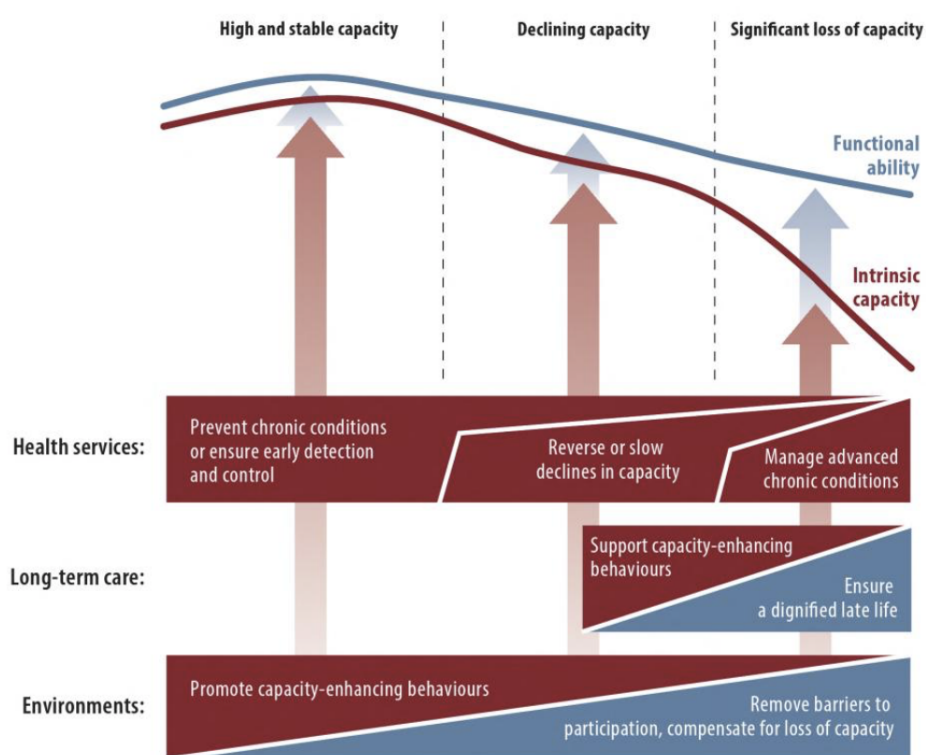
High and stable capacity

Declining capacity

Significant loss of capacity

Functional ability

Intrinsic capacity

Health services:

Prevent chronic conditions or ensure early detection and control

Reverse or slow declines in capacity

Manage advanced chronic conditions

Long-term care:

Support capacity-enhancing behaviours

Ensure a dignified late life

Environments:

Promote capacity-enhancing behaviours

Remove barriers to participation, compensate for loss of capacity